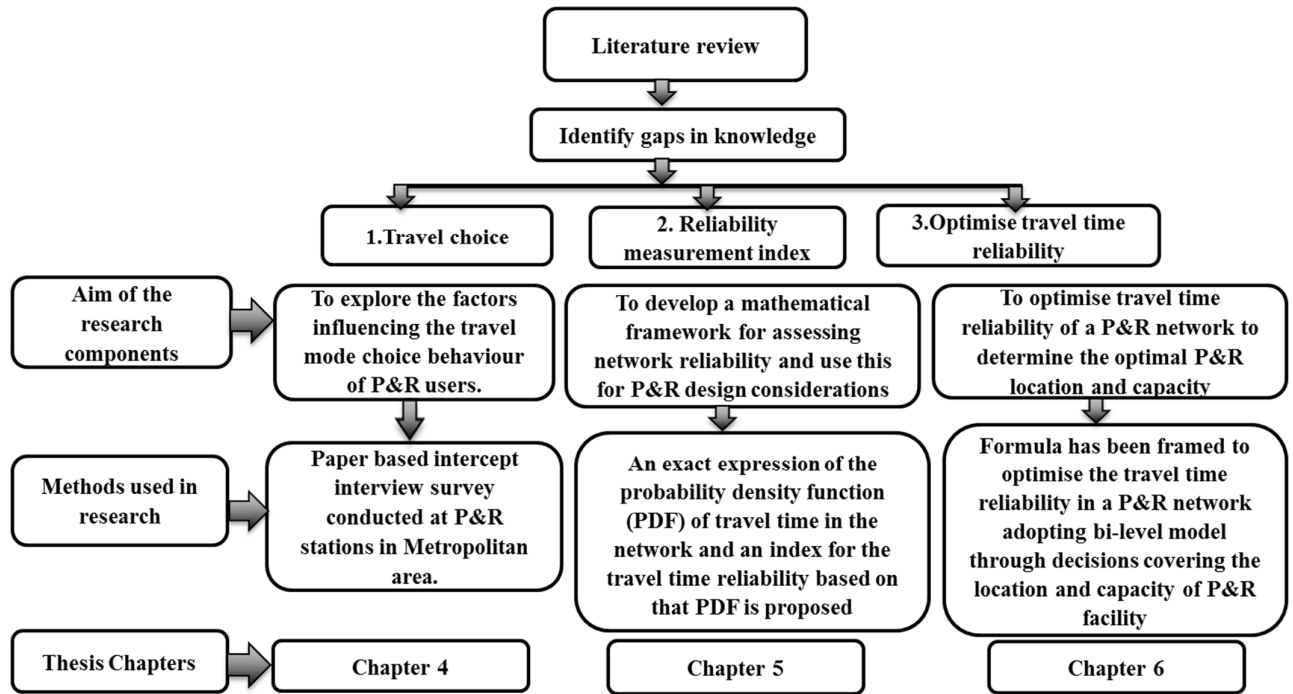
Literature review

Identify gaps in knowledge

1.Travel choice

2. Reliability measurement index

3.Optimise travel time reliability

Aim of the research components

To explore the factors influencing the travel mode choice behaviour of P&R users.

To develop a mathematical framework for assessing network reliability and use this for P&R design considerations

To optimise travel time reliability of a P&R network to determine the optimal P&R location and capacity

Methods used in research

Paper based intercept interview survey conducted at P&R stations in Metropolitan area.

An exact expression of the probability density function (PDF) of travel time in the network and an index for the travel time reliability based on that PDF is proposed

Formula has been framed to optimise the travel time reliability in a P&R network adopting bi-level model through decisions covering the location and capacity of P&R facility

Thesis Chapters

Chapter 4

Chapter 5

Chapter 6